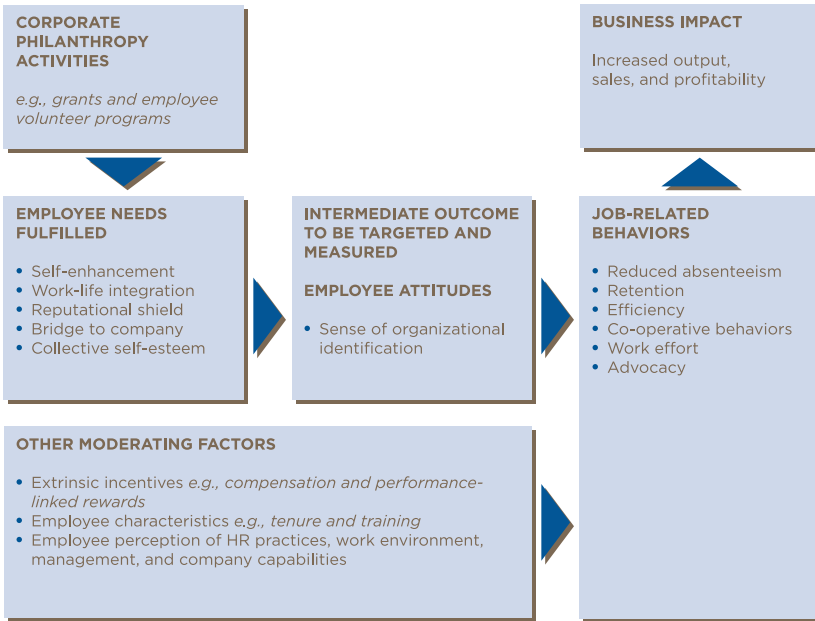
CORPORATE PHILANTHROPY ACTIVITIES

e.g., grants and employee volunteer programs

BUSINESS IMPACT

Increased output, sales, and profitability

EMPLOYEE NEEDS FULFILLED

• Self-enhancement
• Work-life integration
• Reputational shield
• Bridge to company
• Collective self-esteem

INTERMEDIATE OUTCOME TO BE TARGETED AND MEASURED

EMPLOYEE ATTITUDES

• Sense of organizational identification

JOB-RELATED BEHAVIORS

• Reduced absenteeism
• Retention
• Efficiency
• Co-operative behaviors
• Work effort
• Advocacy

OTHER MODERATING FACTORS

• Extrinsic incentives e.g., compensation and performance-linked rewards
• Employee characteristics e.g., tenure and training
• Employee perception of HR practices, work environment, management, and company capabilities